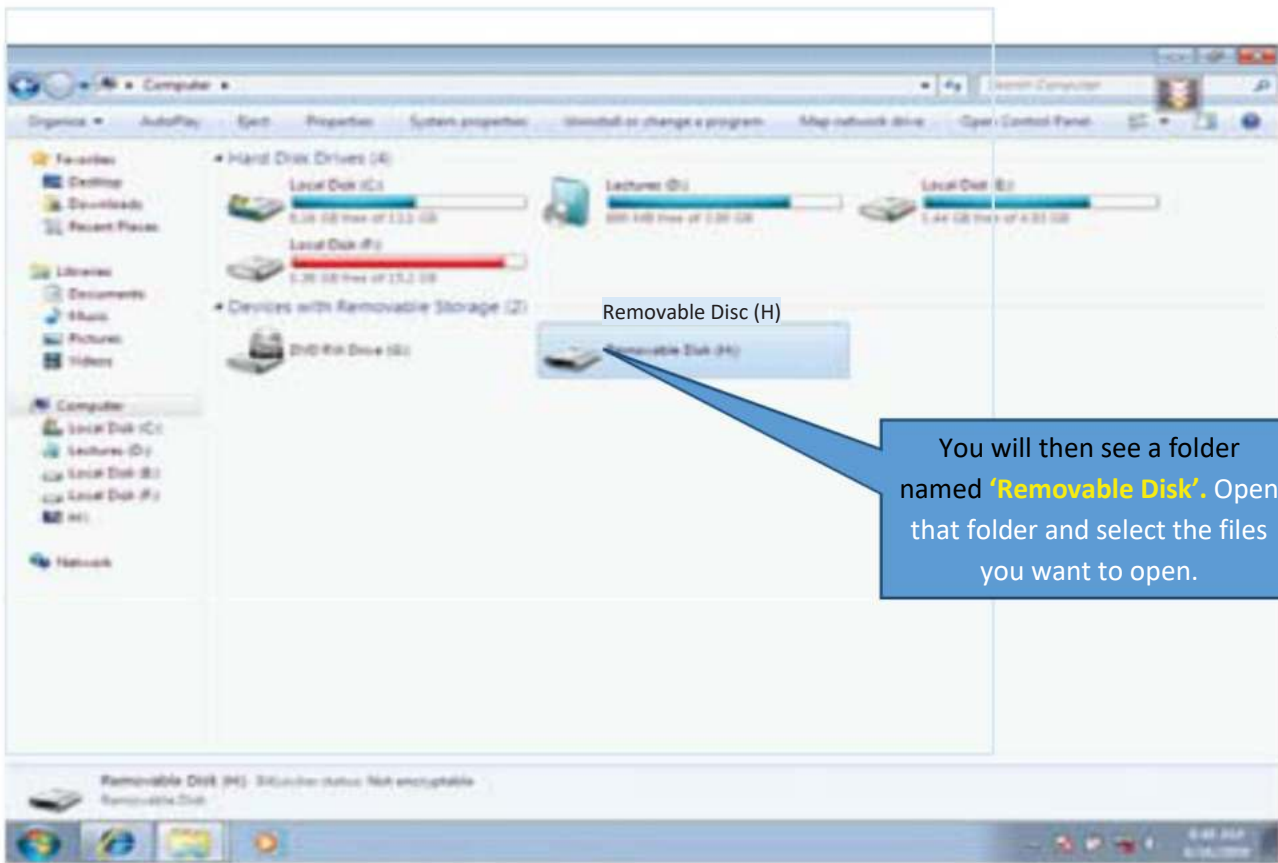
Computer ▸
Search Computer
Organize ▾ AutoPlay Eject Properties System properties Uninstall or change a program Map network drive Open Control Panel

Favorites
Desktop
Downloads
Recent Places

Libraries
Documents
Music
Pictures
Videos

Computer
Local Disk (C:)
Lectures (D:)
Local Disk (E:)
Local Disk (F:)
(H:)

Network

Hard Disk Drives (4)
Local Disk (C:)
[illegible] GB free of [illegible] GB
Lectures (D:)
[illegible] MB free of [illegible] GB
Local Disk (E:)
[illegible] GB free of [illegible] GB
Local Disk (F:)
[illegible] GB free of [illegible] GB

Devices with Removable Storage (2)
DVD RW Drive (G:)
Removable Disk (H:)

Removable Disc (H)

You will then see a folder named 'Removable Disk'. Open that folder and select the files you want to open.

Removable Disk (H:) BitLocker status: Not encryptable
Removable Disk